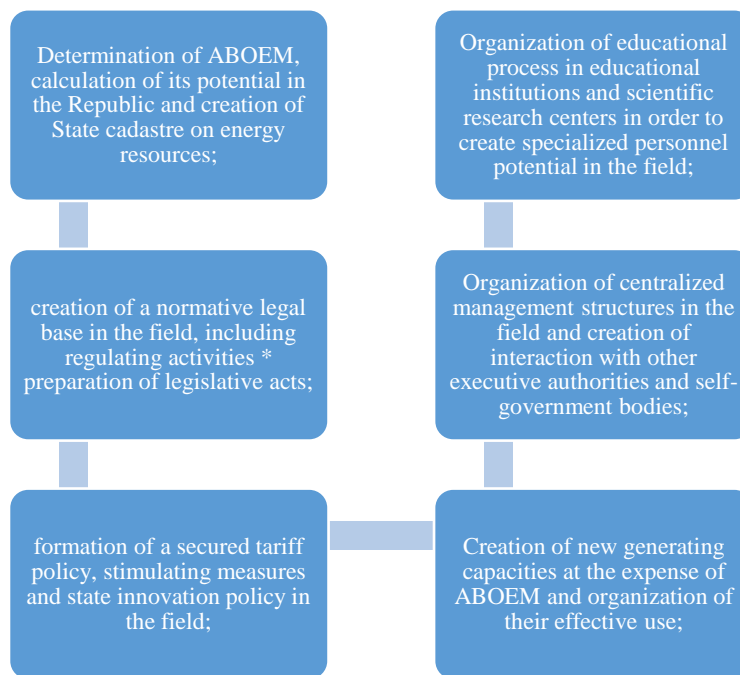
Determination of ABOEM, calculation of its potential in the Republic and creation of State cadastre on energy resources;

creation of a normative legal base in the field, including regulating activities * preparation of legislative acts;

formation of a secured tariff policy, stimulating measures and state innovation policy in the field;

Creation of new generating capacities at the expense of ABOEM and organization of their effective use;

Organization of centralized management structures in the field and creation of interaction with other executive authorities and self-government bodies;

Organization of educational process in educational institutions and scientific research centers in order to create specialized personnel potential in the field;